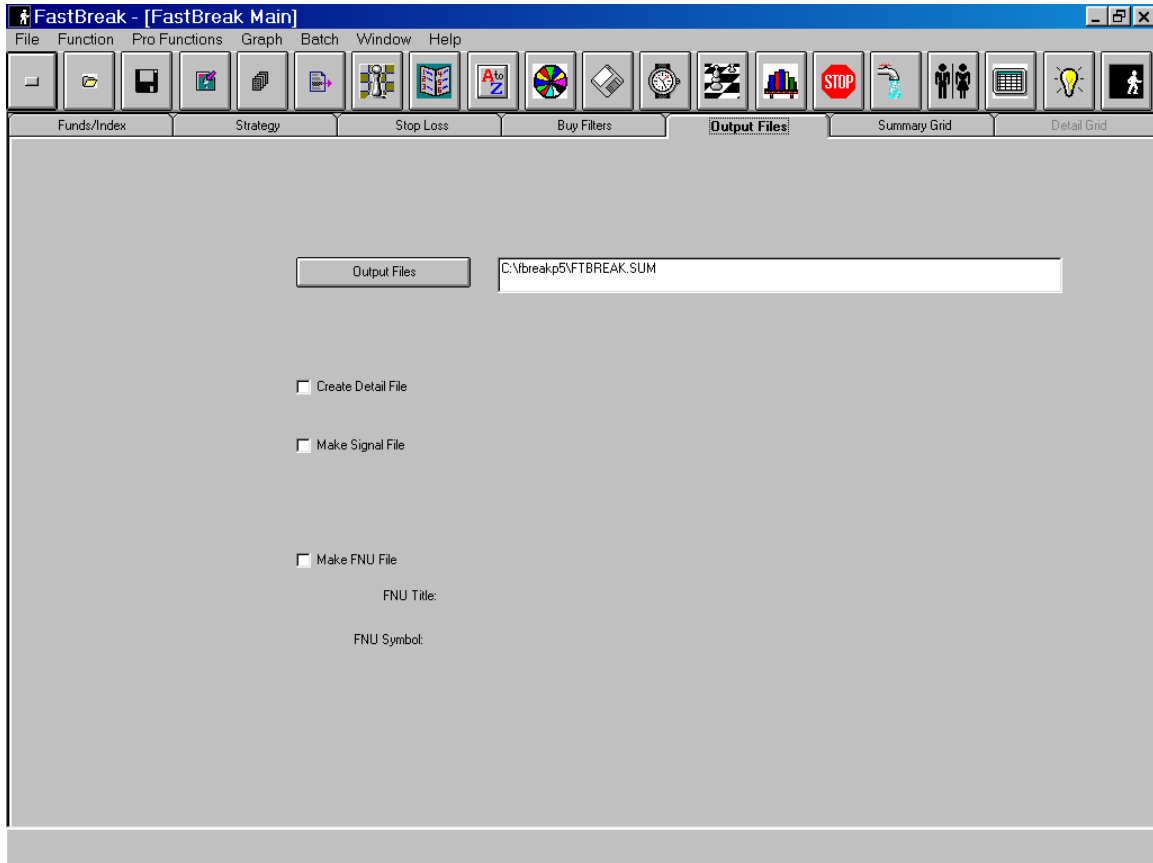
FastBreak - [FastBreak Main]

File Function Pro Functions Graph Batch Window Help

STOP

Funds/Index | Strategy | Stop Loss | Buy Filters | Output Files | Summary Grid | Detail Grid

Output Files

C:\fbreakp5\FTBREAK.SUM

Create Detail File

Make Signal File

Make FNU File

FNU Title:

FNU Symbol: